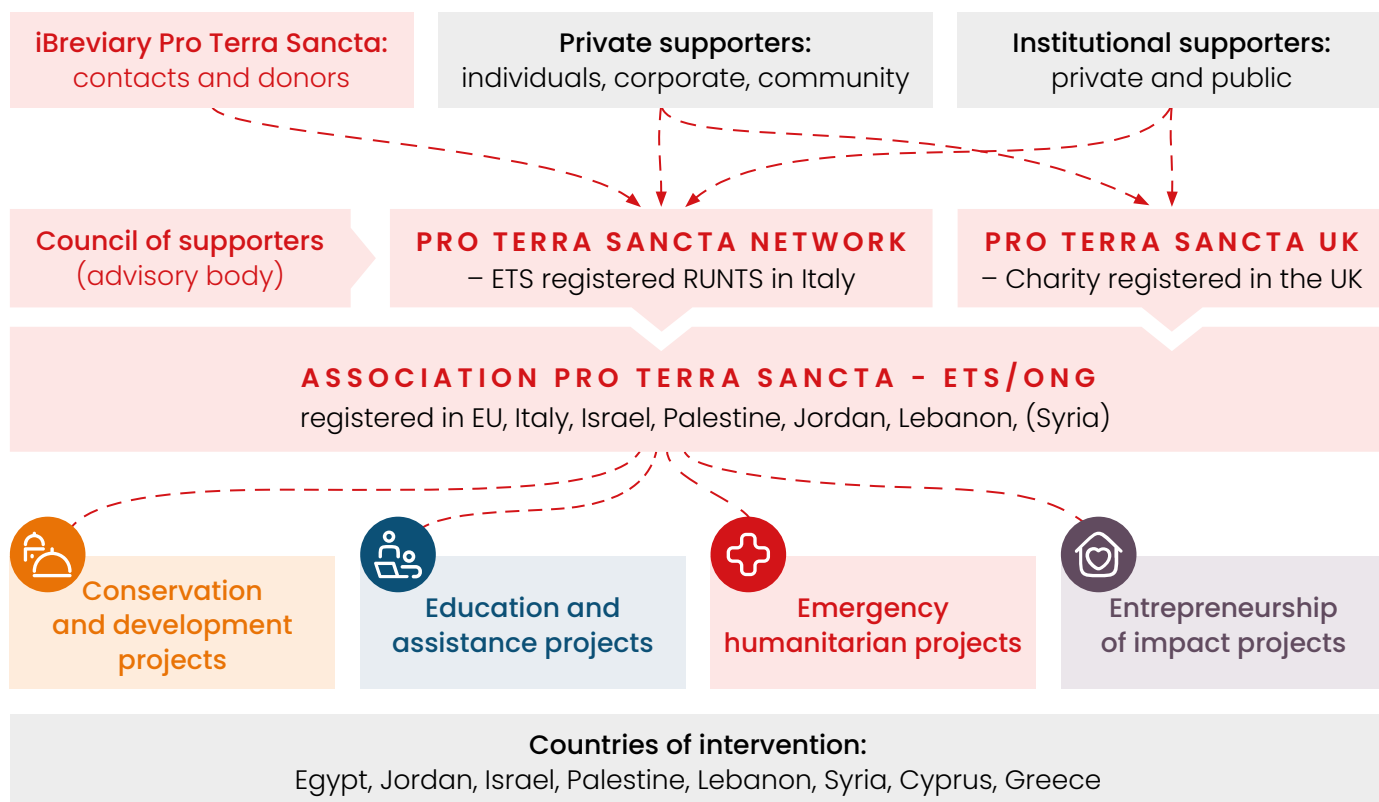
iBreviary Pro Terra Sancta:
contacts and donors

Private supporters:
individuals, corporate, community

Institutional supporters:
private and public

Council of supporters
(advisory body)

PRO TERRA SANCTA NETWORK
– ETS registered RUNTS in Italy

PRO TERRA SANCTA UK
– Charity registered in the UK

ASSOCIATION PRO TERRA SANCTA - ETS/ONG
registered in EU, Italy, Israel, Palestine, Jordan, Lebanon, (Syria)

Conservation and development projects

Education and assistance projects

Emergency humanitarian projects

Entrepreneurship of impact projects

Countries of intervention:
Egypt, Jordan, Israel, Palestine, Lebanon, Syria, Cyprus, Greece